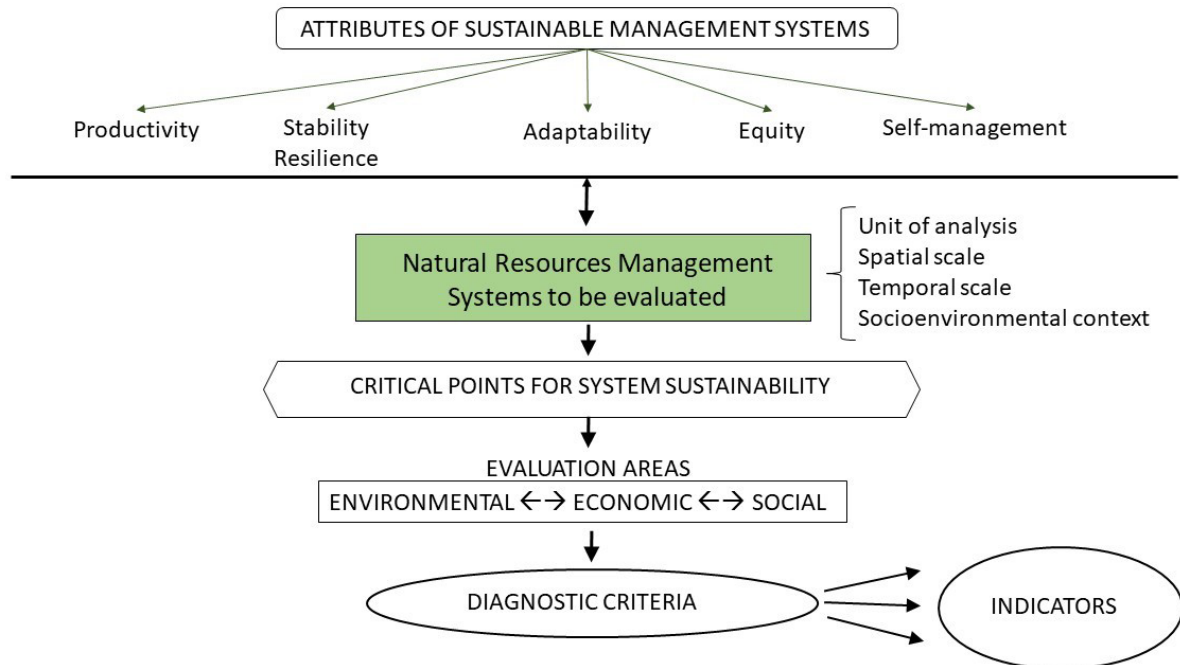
ATTRIBUTES OF SUSTAINABLE MANAGEMENT SYSTEMS

Productivity

Stability
Resilience

Adaptability

Equity

Self-management

Natural Resources Management Systems to be evaluated

Unit of analysis
Spatial scale
Temporal scale
Socioenvironmental context

CRITICAL POINTS FOR SYSTEM SUSTAINABILITY

EVALUATION AREAS

ENVIRONMENTAL ←→ ECONOMIC ←→ SOCIAL

DIAGNOSTIC CRITERIA

INDICATORS